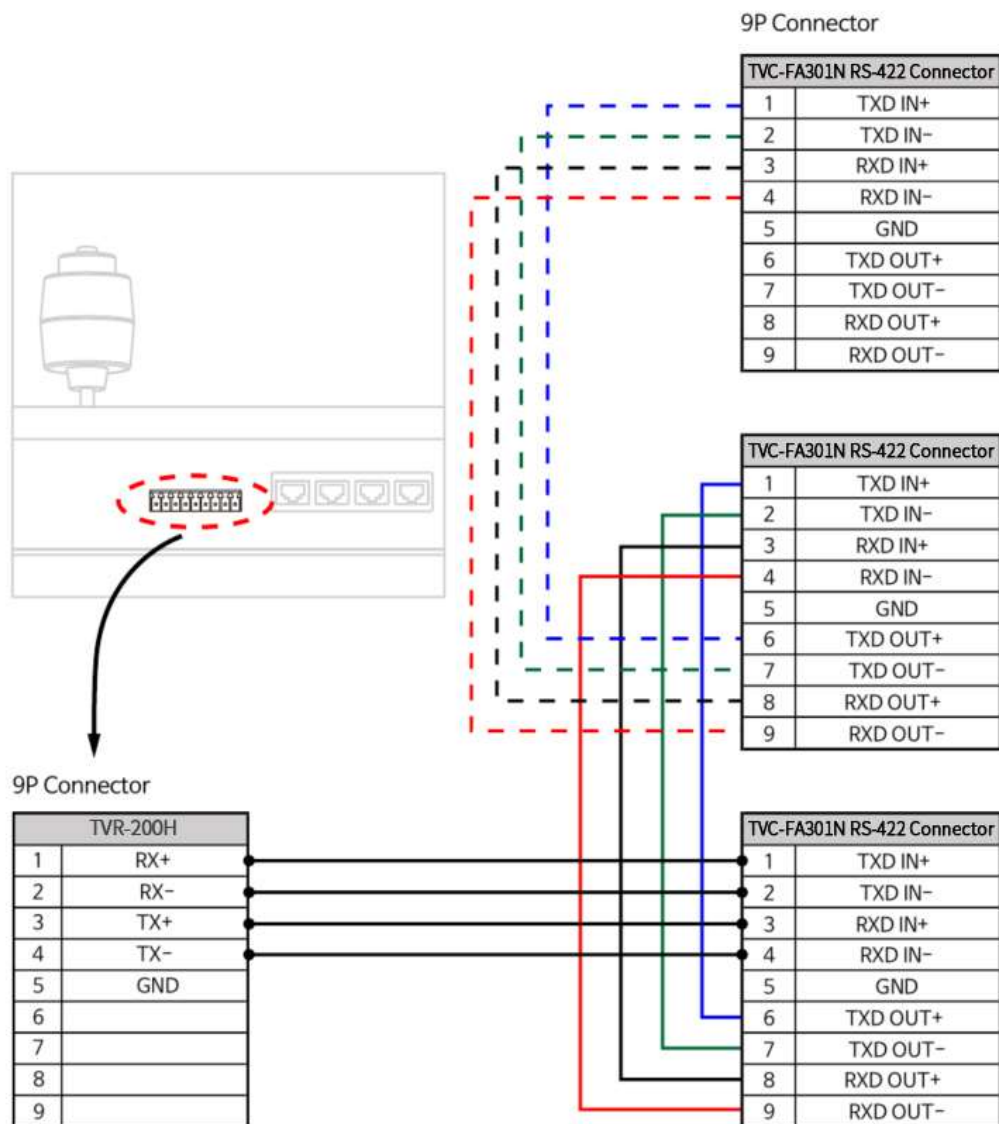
9P Connector

| TVC-FA301N RS-422 Connector | |
|---|---|
| 1 | TXD IN+ |
| 2 | TXD IN− |
| 3 | RXD IN+ |
| 4 | RXD IN− |
| 5 | GND |
| 6 | TXD OUT+ |
| 7 | TXD OUT− |
| 8 | RXD OUT+ |
| 9 | RXD OUT− |

| TVC-FA301N RS-422 Connector | |
|---|---|
| 1 | TXD IN+ |
| 2 | TXD IN− |
| 3 | RXD IN+ |
| 4 | RXD IN− |
| 5 | GND |
| 6 | TXD OUT+ |
| 7 | TXD OUT− |
| 8 | RXD OUT+ |
| 9 | RXD OUT− |

9P Connector

| TVR-200H | |
|---|---|
| 1 | RX+ |
| 2 | RX− |
| 3 | TX+ |
| 4 | TX− |
| 5 | GND |
| 6 | |
| 7 | |
| 8 | |
| 9 | |

| TVC-FA301N RS-422 Connector | |
|---|---|
| 1 | TXD IN+ |
| 2 | TXD IN− |
| 3 | RXD IN+ |
| 4 | RXD IN− |
| 5 | GND |
| 6 | TXD OUT+ |
| 7 | TXD OUT− |
| 8 | RXD OUT+ |
| 9 | RXD OUT− |